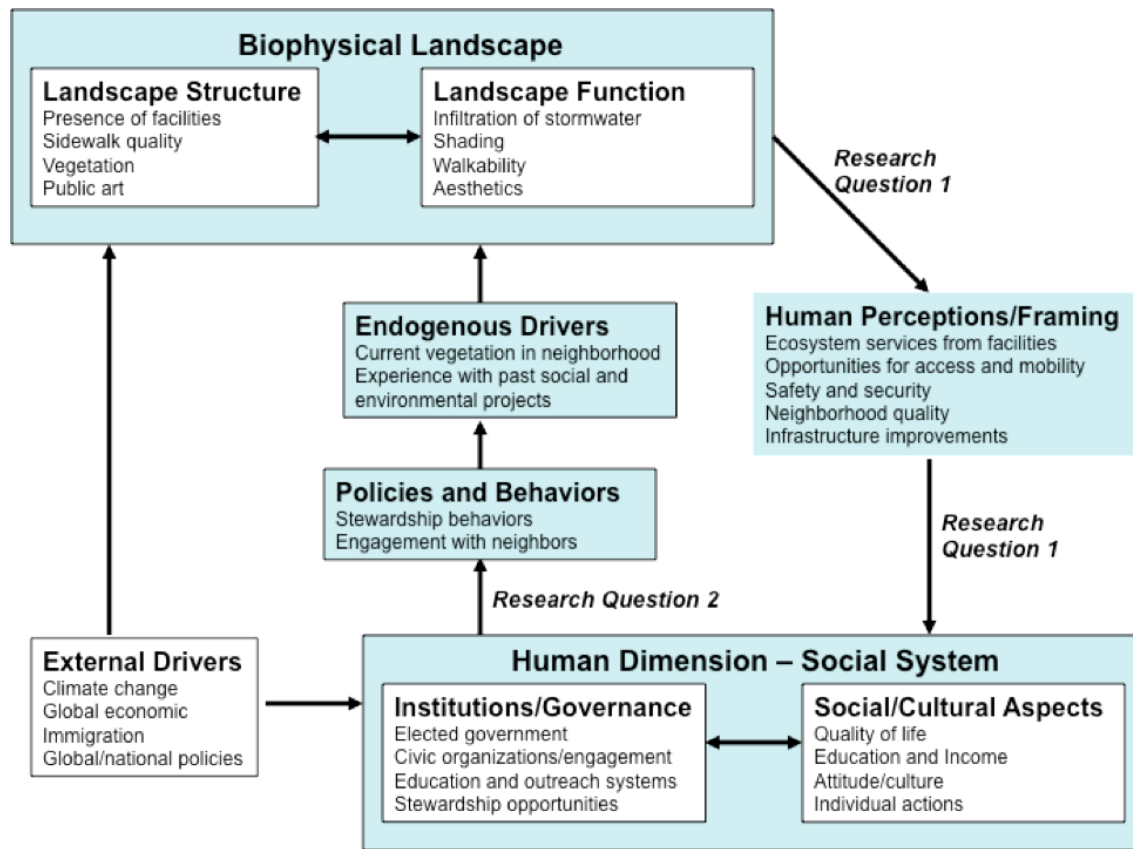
Biophysical Landscape

Landscape Structure
Presence of facilities
Sidewalk quality
Vegetation
Public art

Landscape Function
Infiltration of stormwater
Shading
Walkability
Aesthetics

Research Question 1

Endogenous Drivers
Current vegetation in neighborhood
Experience with past social and environmental projects

Human Perceptions/Framing
Ecosystem services from facilities
Opportunities for access and mobility
Safety and security
Neighborhood quality
Infrastructure improvements

Policies and Behaviors
Stewardship behaviors
Engagement with neighbors

Research Question 1

Research Question 2

External Drivers
Climate change
Global economic
Immigration
Global/national policies

Human Dimension – Social System

Institutions/Governance
Elected government
Civic organizations/engagement
Education and outreach systems
Stewardship opportunities

Social/Cultural Aspects
Quality of life
Education and Income
Attitude/culture
Individual actions